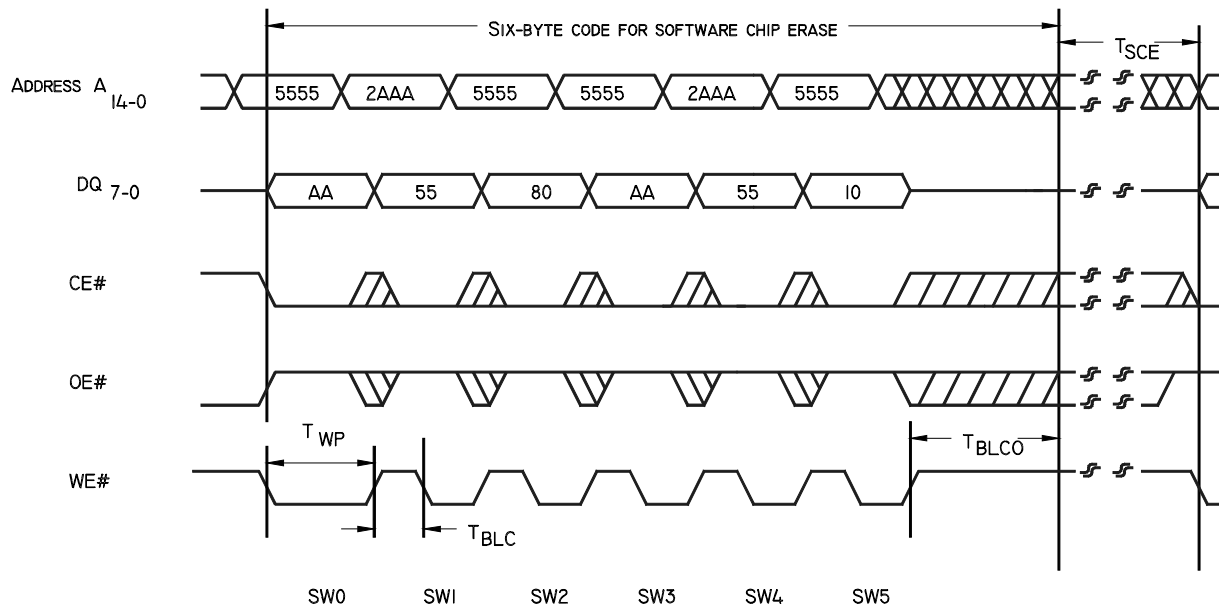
SIX-BYTE CODE FOR SOFTWARE CHIP ERASE

$T_{SCE}$

ADDRESS $A_{14-0}$

5555 2AAA 5555 5555 2AAA 5555

$DQ_{7-0}$

AA 55 80 AA 55 10

CE#

OE#

$T_{WP}$

$T_{BLCO}$

WE#

$T_{BLC}$

SW0 SW1 SW2 SW3 SW4 SW5